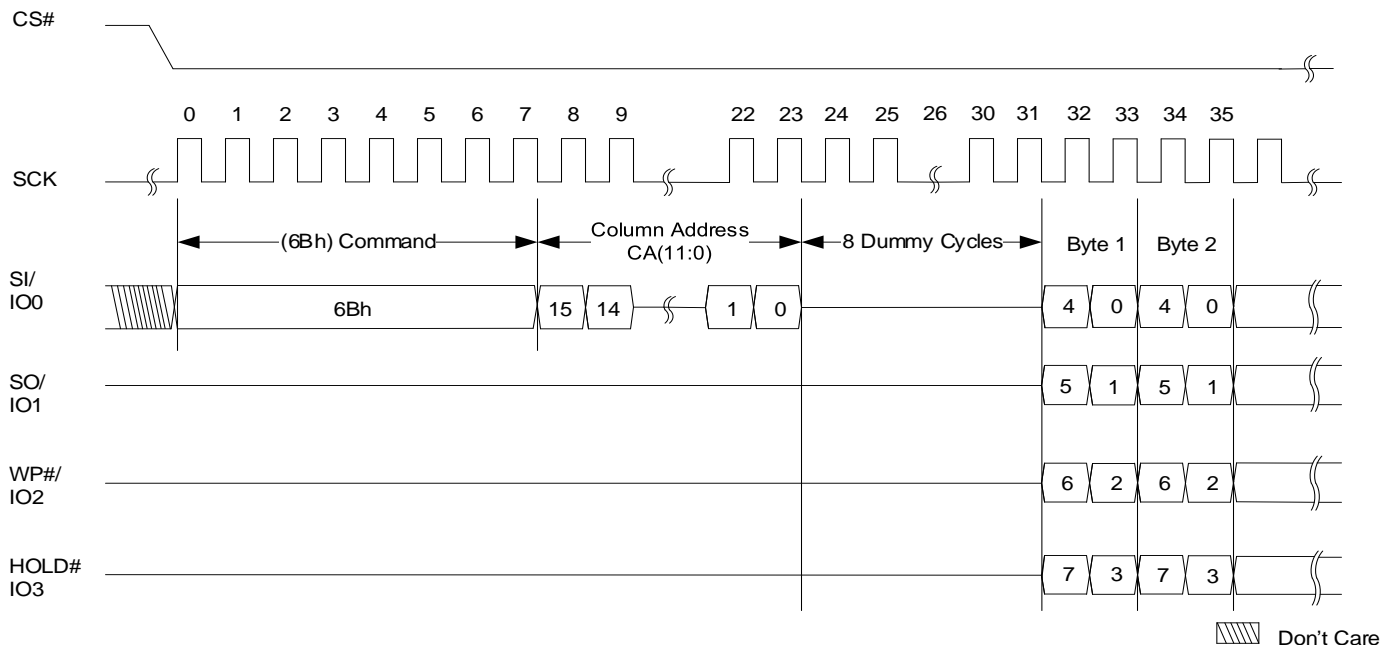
CS#

0 1 2 3 4 5 6 7 8 9 22 23 24 25 26 30 31 32 33 34 35

SCK

(6Bh) Command

Column Address CA(11:0)

8 Dummy Cycles

Byte 1

Byte 2

SI/ IO0

6Bh

15 14 1 0

4 0 4 0

SO/ IO1

5 1 5 1

WP#/ IO2

6 2 6 2

HOLD# IO3

7 3 7 3

Don't Care